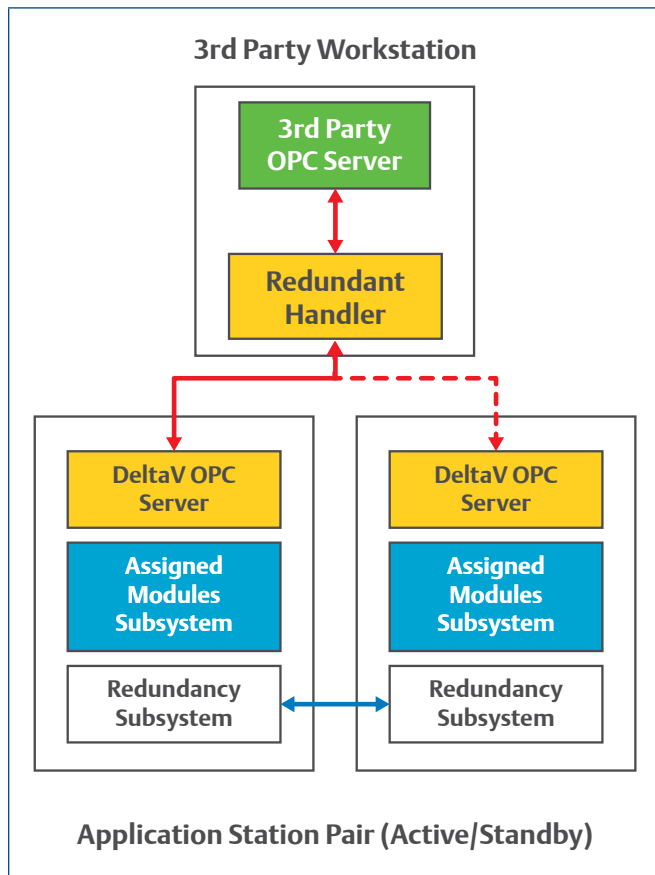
3rd Party Workstation

3rd Party OPC Server

Redundant Handler

DeltaV OPC Server

Assigned Modules Subsystem

Redundancy Subsystem

DeltaV OPC Server

Assigned Modules Subsystem

Redundancy Subsystem

Application Station Pair (Active/Standby)